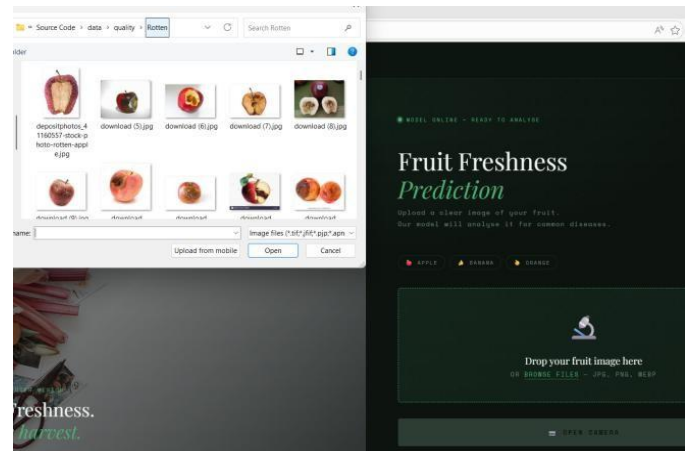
« Source Code › data › quality › Rotten
Search Rotten
older
depositphotos_41160557-stock-photo-rotten-apple.jpg
download (5).jpg
download (6).jpg
download (7).jpg
download (8).jpg
download (9).jpg
download
download
download
download
name:
Image files (*.tif;*.jfif;*.pjp;*.apn
Upload from mobile
Open
Cancel

MODEL ONLINE • READY TO ANALYSE
Fruit Freshness
Prediction
Upload a clear image of your fruit.
Our model will analyse it for common diseases.
APPLE
BANANA
ORANGE
Drop your fruit image here
OR BROWSE FILES — JPG, PNG, WEBP
OPEN CAMERA

reshness.
harvest.